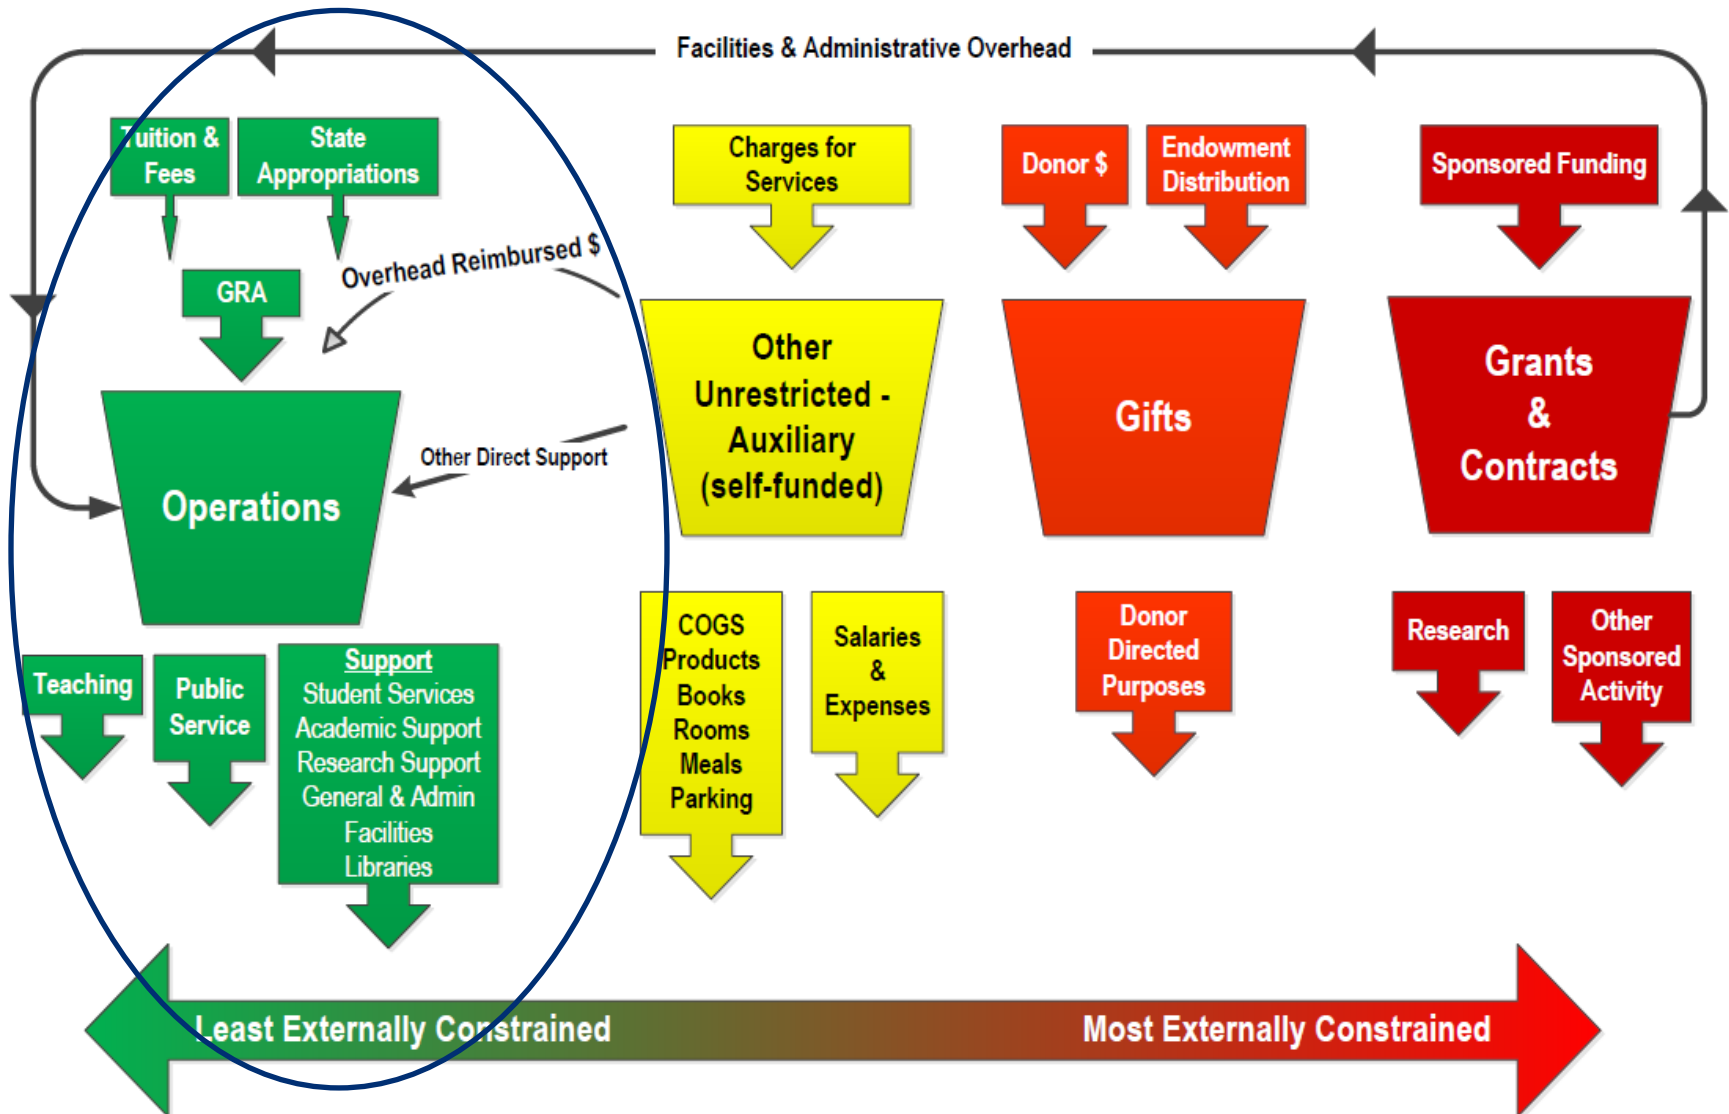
Facilities & Administrative Overhead

Tuition & Fees

State Appropriations

GRA

Overhead Reimbursed $

Operations

Other Direct Support

Teaching

Public Service

Support
Student Services
Academic Support
Research Support
General & Admin
Facilities
Libraries

Charges for Services

Other Unrestricted - Auxiliary (self-funded)

COGS
Products
Books
Rooms
Meals
Parking

Salaries & Expenses

Donor $

Endowment Distribution

Gifts

Donor Directed Purposes

Sponsored Funding

Grants & Contracts

Research

Other Sponsored Activity

Least Externally Constrained

Most Externally Constrained